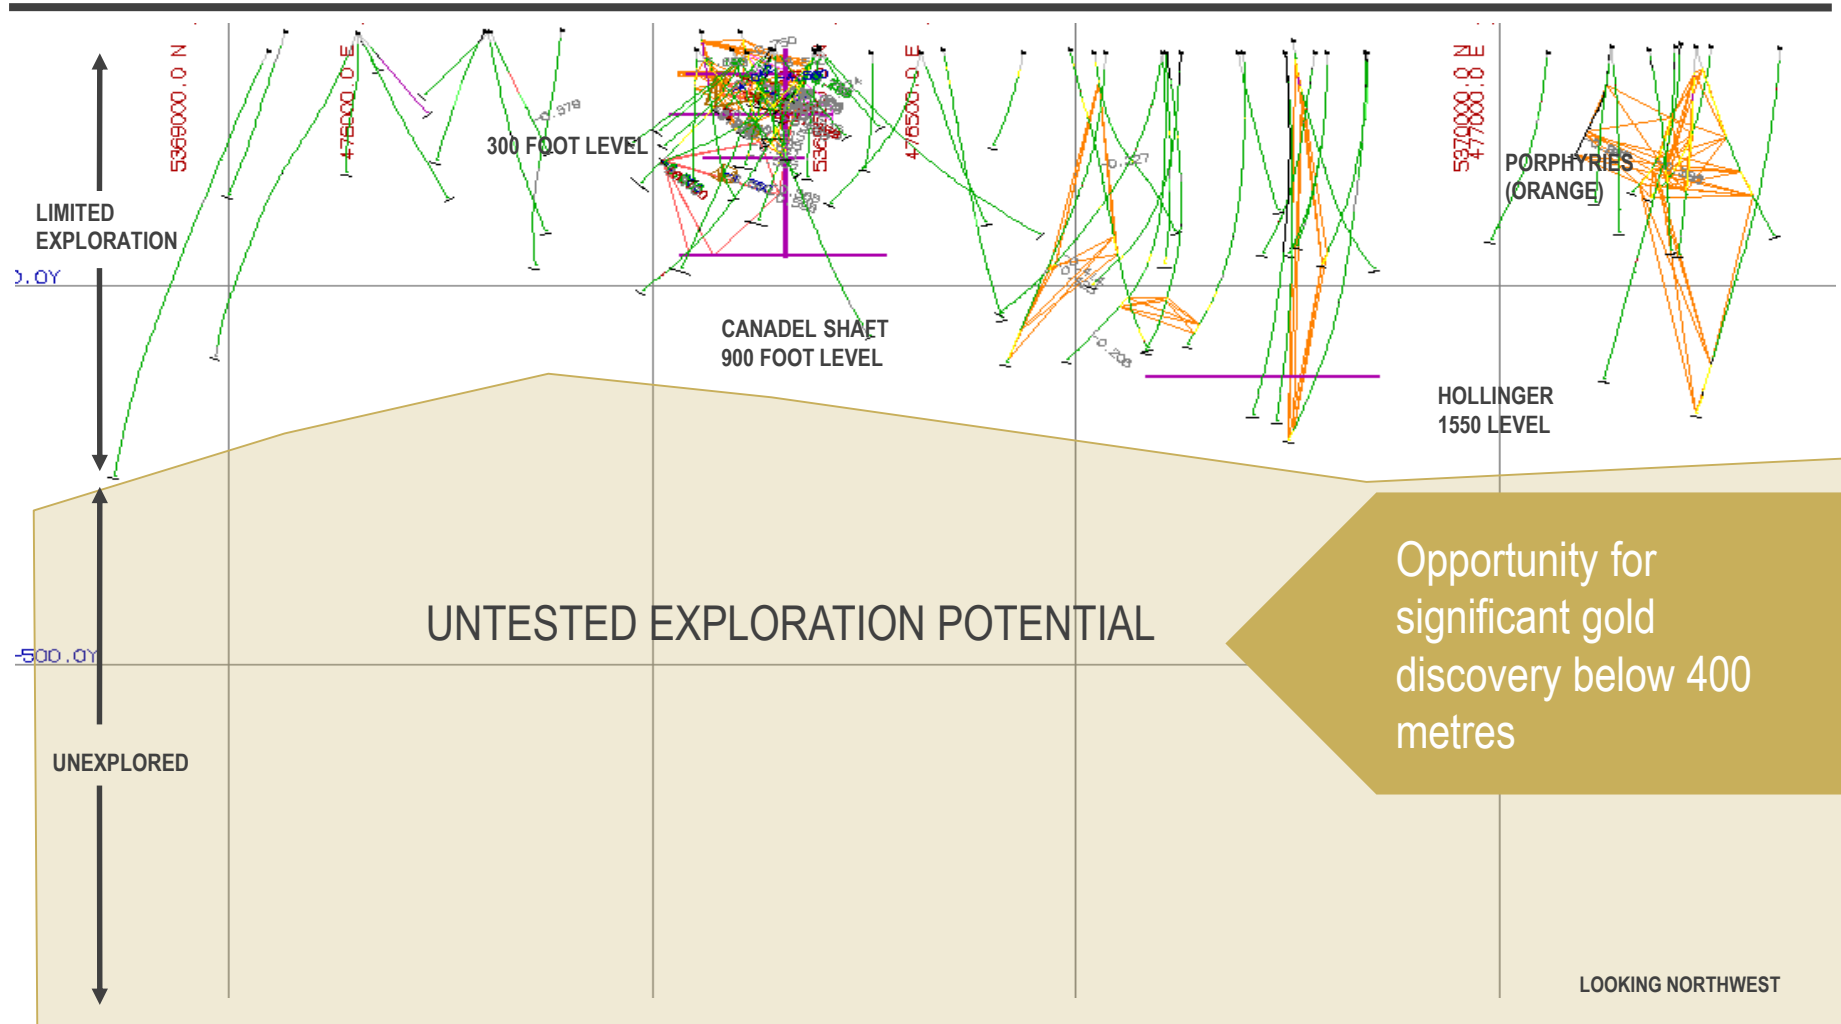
5369000.0 N
476000.0 E
300 FOOT LEVEL
5369500.0 N
476500.0 E
5370000.0 N
477000.0 E
PORPHYRIES (ORANGE)
LIMITED EXPLORATION
).0Y
CANADEL SHAFT 900 FOOT LEVEL
HOLLINGER 1550 LEVEL
Opportunity for significant gold discovery below 400 metres
UNTESTED EXPLORATION POTENTIAL
-500.0Y
UNEXPLORED
LOOKING NORTHWEST